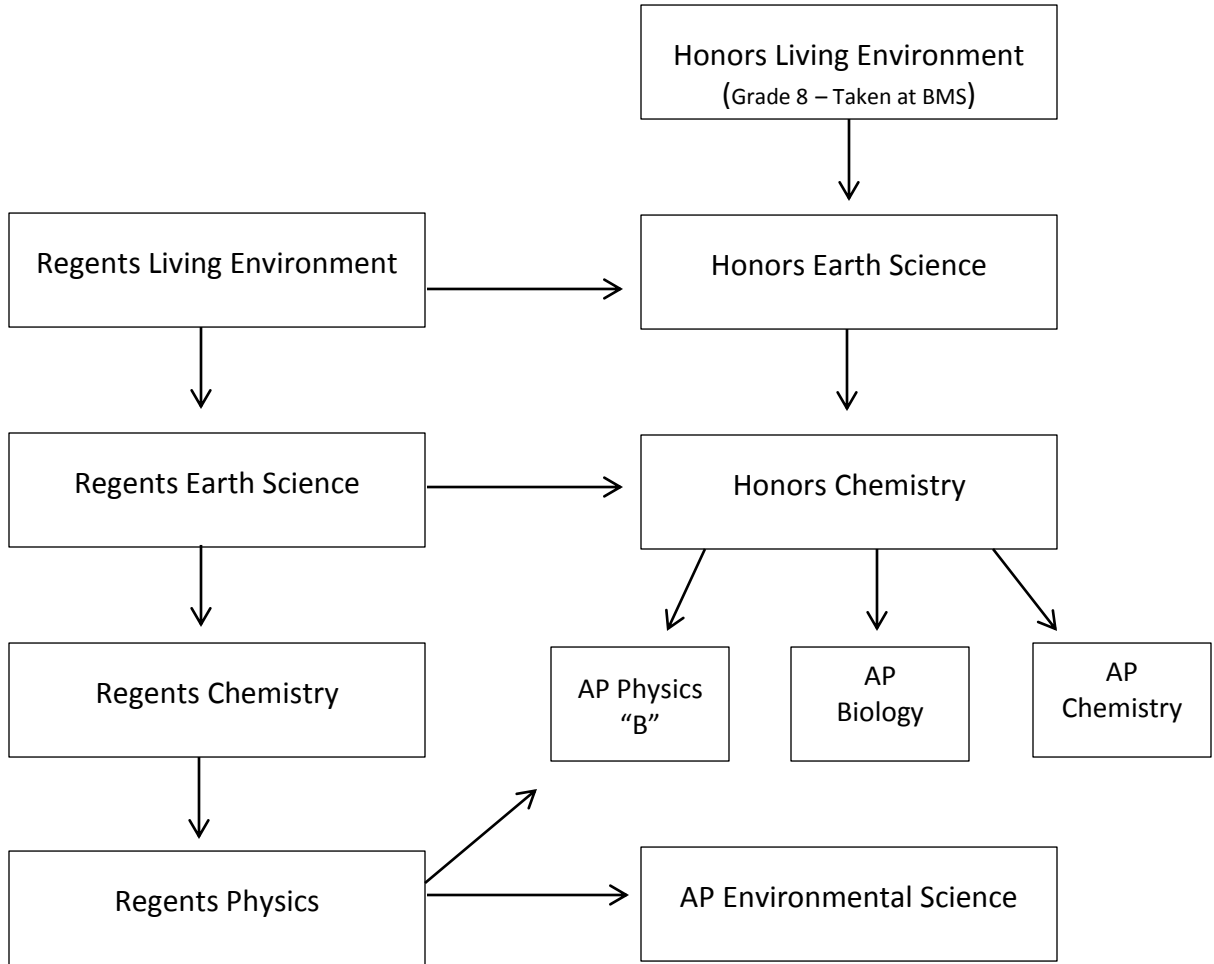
Honors Living Environment
(Grade 8 – Taken at BMS)

Regents Living Environment

Honors Earth Science

Regents Earth Science

Honors Chemistry

AP Physics "B"

AP Biology

AP Chemistry

Regents Chemistry

Regents Physics

AP Environmental Science